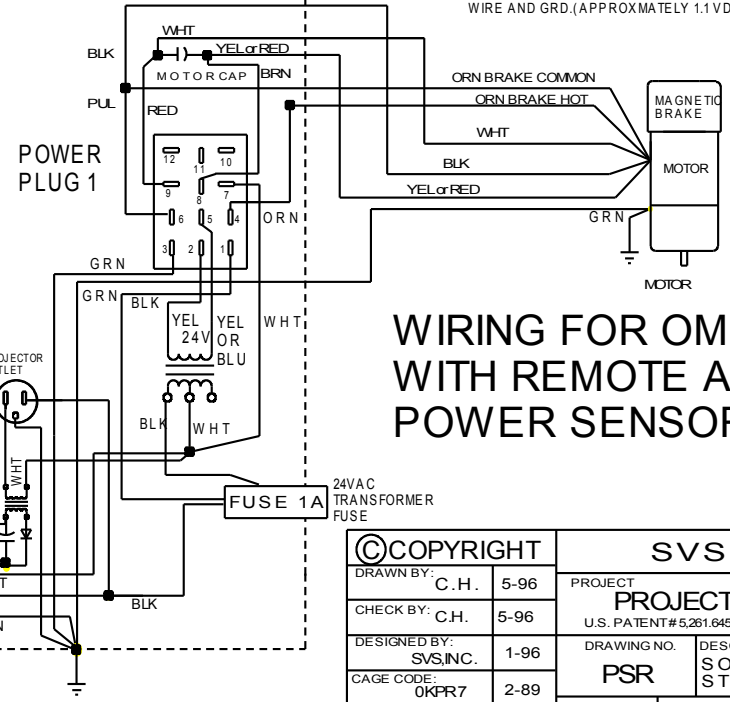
WIRE AND GRD.(APPROXMATELY 1.1 VD

WHT
BLK
YEL or RED
MOTOR CAP
BRN
PUL
RED
ORN BRAKE COMMON
ORN BRAKE HOT
MAGNETIC BRAKE
WHT
POWER PLUG 1
12
11
10
9
8
7
6
5
4
3
2
1
BLK
MOTOR
YEL or RED
ORN
GRN
GRN
GRN
MOTOR
BLK
YEL 24V
YEL OR BLU
WHT
OJECTOR TLET
BLK
WHT
WHT
T
WIRING FOR OM
WITH REMOTE A
POWER SENSOR
24VAC TRANSFORMER FUSE
FUSE 1A
BLK
N

| ©COPYRIGHT | | SVS | |
|---|---|---|---|
| DRAWN BY: C.H. | 5-96 | PROJECT PROJECT U.S. PATENT # 5,261.645 | |
| CHECK BY: C.H. | 5-96 | | |
| DESIGNED BY: SVS,INC. | 1-96 | DRAWING NO. PSR | DESC SO ST |
| CAGE CODE: 0KPR7 | 2-89 | | |